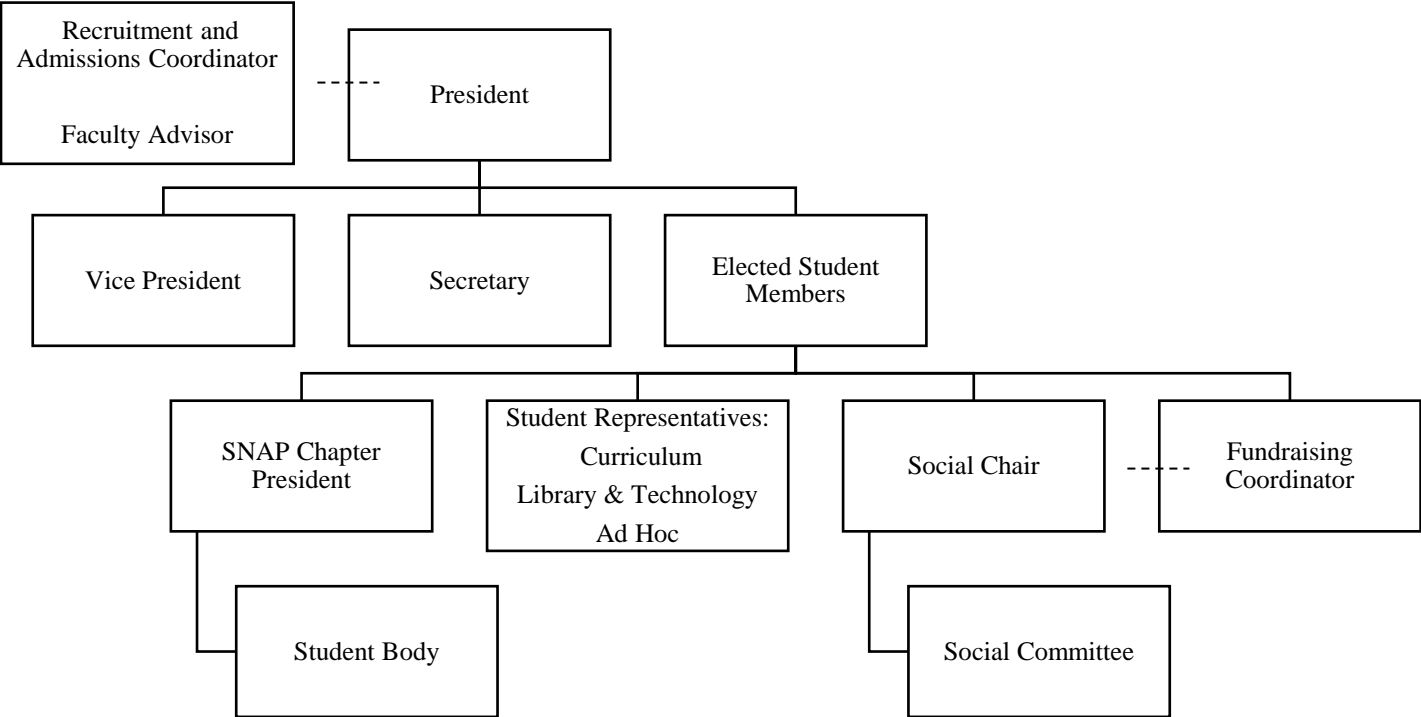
Recruitment and Admissions Coordinator

Faculty Advisor

President

Vice President

Secretary

Elected Student Members

SNAP Chapter President

Student Representatives:
Curriculum
Library & Technology
Ad Hoc

Social Chair

Fundraising Coordinator

Student Body

Social Committee